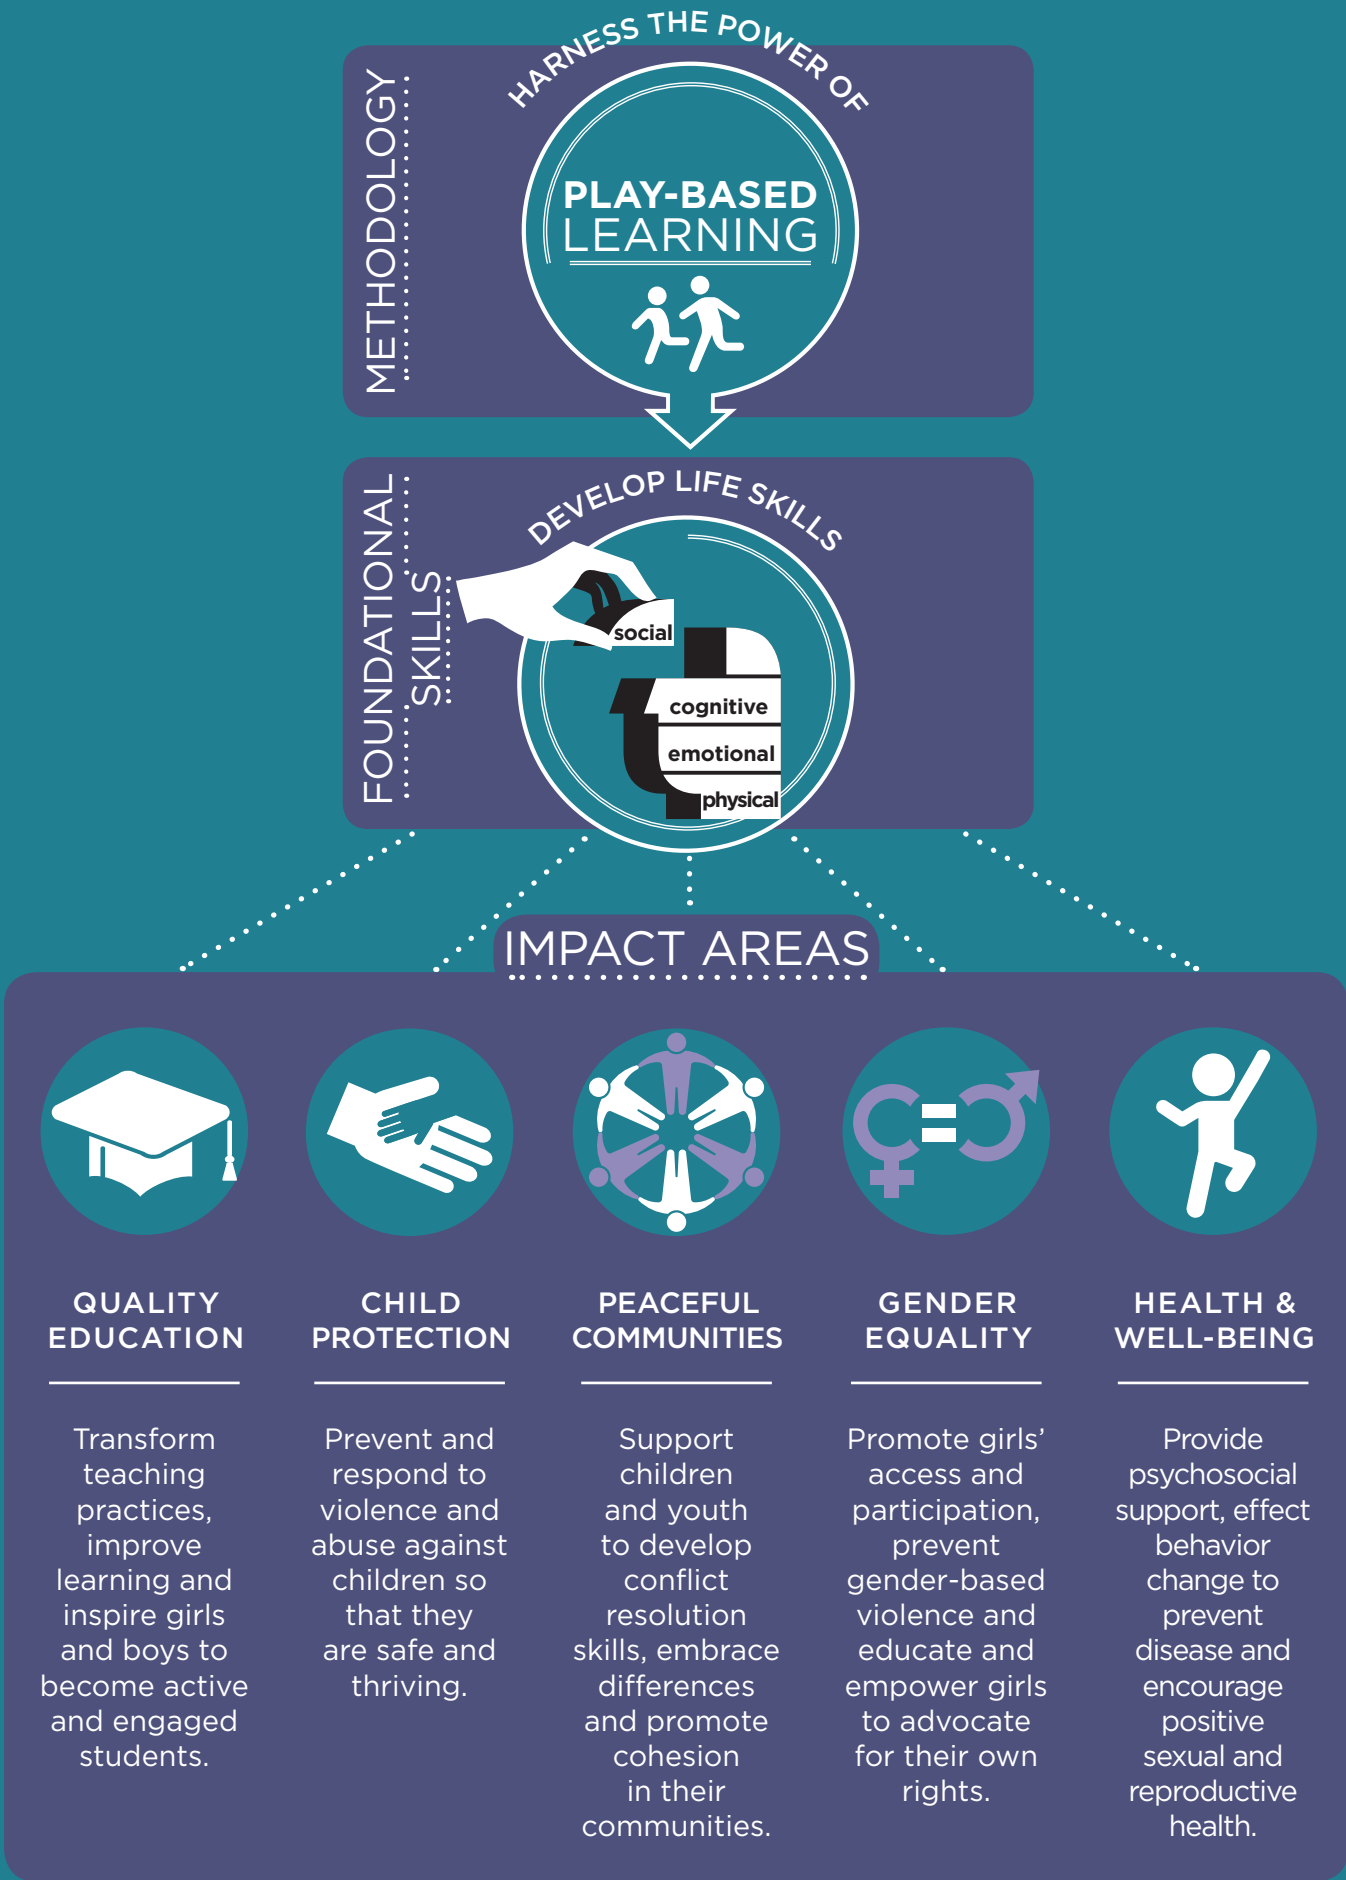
METHODOLOGY

HARNESS THE POWER OF

PLAY-BASED LEARNING

FOUNDATIONAL SKILLS

DEVELOP LIFE SKILLS

social

cognitive

emotional

physical

IMPACT AREAS

QUALITY EDUCATION

Transform teaching practices, improve learning and inspire girls and boys to become active and engaged students.

CHILD PROTECTION

Prevent and respond to violence and abuse against children so that they are safe and thriving.

PEACEFUL COMMUNITIES

Support children and youth to develop conflict resolution skills, embrace differences and promote cohesion in their communities.

GENDER EQUALITY

Promote girls' access and participation, prevent gender-based violence and educate and empower girls to advocate for their own rights.

HEALTH & WELL-BEING

Provide psychosocial support, effect behavior change to prevent disease and encourage positive sexual and reproductive health.